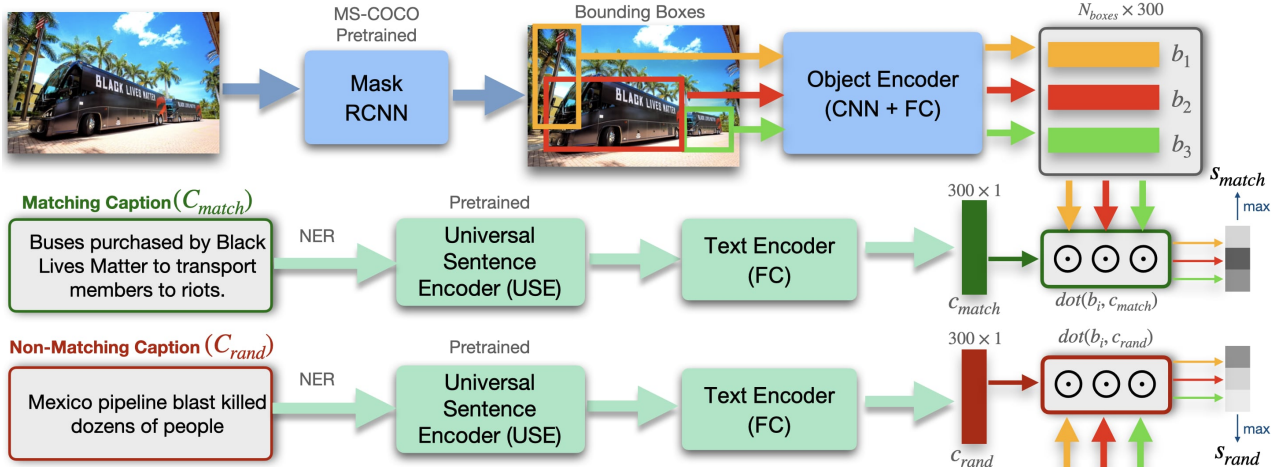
BLACK LIVES MATTER

MS-COCO Pretrained

Mask RCNN

Bounding Boxes

BLACK LIVES MATTER

Object Encoder (CNN + FC)

$N_{boxes} \times 300$

$b_1$

$b_2$

$b_3$

Matching Caption ($C_{match}$)

Buses purchased by Black Lives Matter to transport members to riots.

NER

Pretrained

Universal Sentence Encoder (USE)

Text Encoder (FC)

$300 \times 1$

$c_{match}$

$\odot$ $\odot$ $\odot$

$dot(b_i, c_{match})$

$s_{match}$

max

Non-Matching Caption ($C_{rand}$)

Mexico pipeline blast killed dozens of people

NER

Pretrained

Universal Sentence Encoder (USE)

Text Encoder (FC)

$300 \times 1$

$c_{rand}$

$dot(b_i, c_{rand})$

$\odot$ $\odot$ $\odot$

max

$s_{rand}$